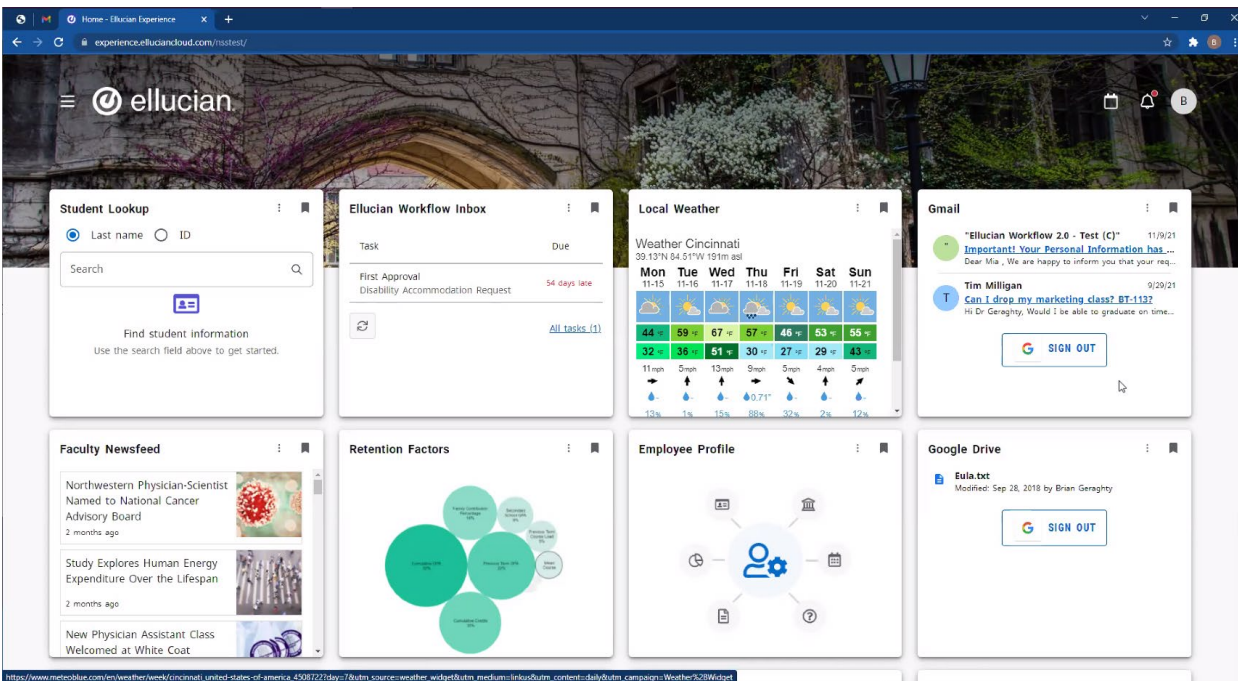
Home - Ellucian Experience

experience.elluciancloud.com/rsstest/

ellucian

Student Lookup

Last name ID

Search

Find student information

Use the search field above to get started.

Ellucian Workflow Inbox

| Task | Due |
|---|---|
| First Approval Disability Accommodation Request | 54 days late |

All tasks (1)

Local Weather

Weather Cincinnati

39.13°N 84.51°W 191m asl

| Mon | Tue | Wed | Thu | Fri | Sat | Sun |
|---|---|---|---|---|---|---|
| 11-15 | 11-16 | 11-17 | 11-18 | 11-19 | 11-20 | 11-21 |
| 44 °F | 59 °F | 67 °F | 57 °F | 46 °F | 53 °F | 55 °F |
| 32 °F | 36 °F | 51 °F | 30 °F | 27 °F | 29 °F | 43 °F |
| 11mph | 5mph | 13mph | 9mph | 5mph | 4mph | 5mph |
| - | - | - | 0.71" | - | - | - |
| 13% | 1% | 15% | 88% | 32% | 2% | 12% |

Gmail

"Ellucian Workflow 2.0 - Test (C)" 11/9/21

Important! Your Personal Information has ...

Dear Mia , We are happy to inform you that your req...

Tim Milligan 9/29/21

Can I drop my marketing class? BT-113?

Hi Dr Geraghty, Would I be able to graduate on time...

SIGN OUT

Faculty Newsfeed

Northwestern Physician-Scientist Named to National Cancer Advisory Board

2 months ago

Study Explores Human Energy Expenditure Over the Lifespan

2 months ago

New Physician Assistant Class Welcomed at White Coat

Retention Factors

Employee Profile

Google Drive

Eula.txt

Modified: Sep 28, 2018 by Brian Geraghty

SIGN OUT

https://www.meteoblue.com/en/weather/week/cincinnati_united-states-of-america_4508722?day=7&utm_source=weather_widget&utm_medium=linkus&utm_content=daily&utm_campaign=Weather%2BWidget